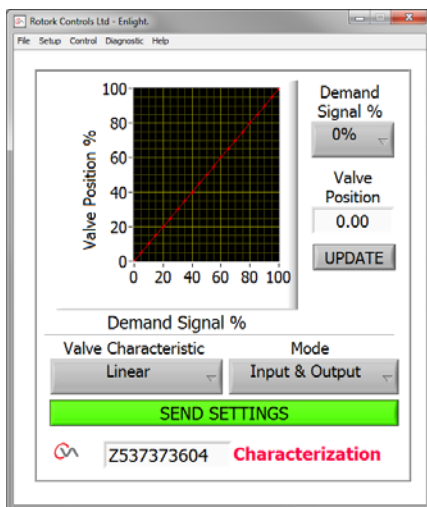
Rotork Controls Ltd - Enlight.

File Setup Control Diagnostic Help

100
80
60
40
20
0
Valve Position %
0 20 40 60 80 100
Demand Signal %

Demand Signal %
0%

Valve Position
0.00

UPDATE

Valve Characteristic
Linear

Mode
Input & Output

SEND SETTINGS

Z537373604 Characterization